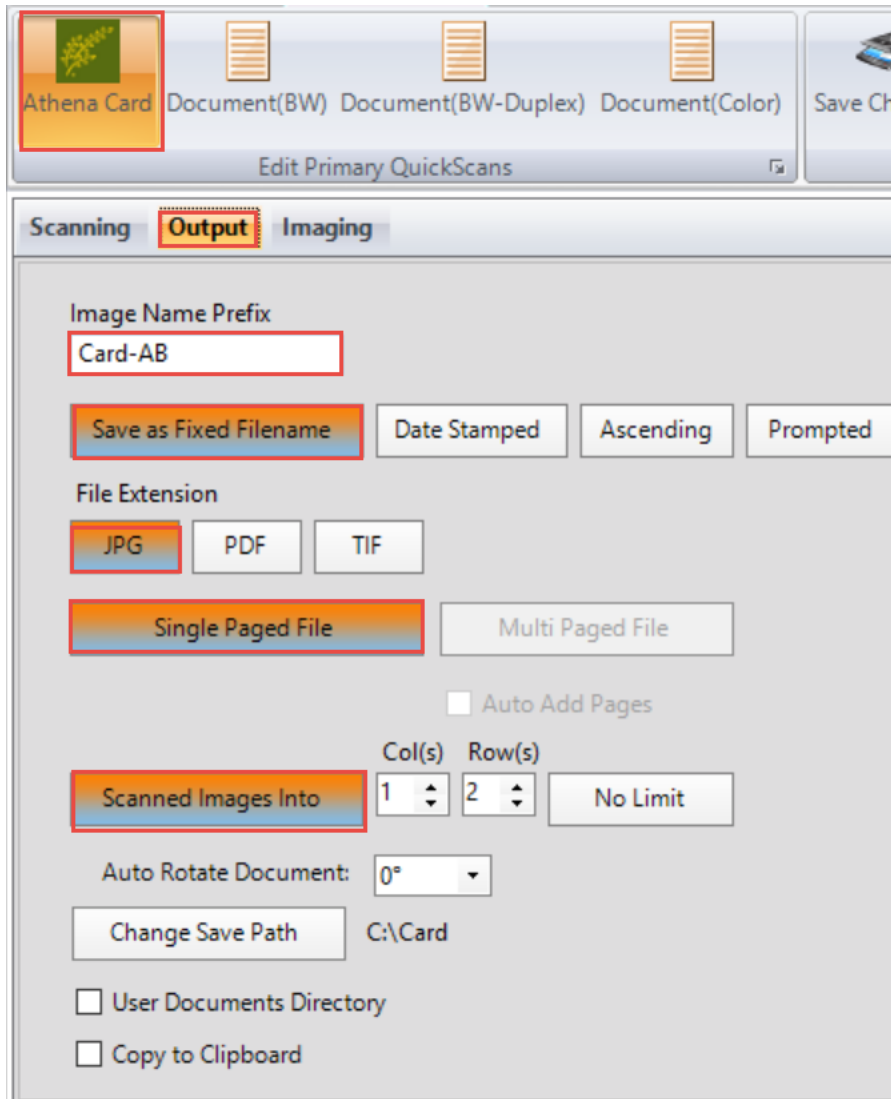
Athena Card Document(BW) Document(BW-Duplex) Document(Color) Save Ch

Edit Primary QuickScans

Scanning Output Imaging

Image Name Prefix

Card-AB

Save as Fixed Filename Date Stamped Ascending Prompted

File Extension

JPG PDF TIF

Single Paged File Multi Paged File

Auto Add Pages

Col(s) Row(s)

Scanned Images Into 1 2 No Limit

Auto Rotate Document: 0°

Change Save Path C:\Card

User Documents Directory

Copy to Clipboard